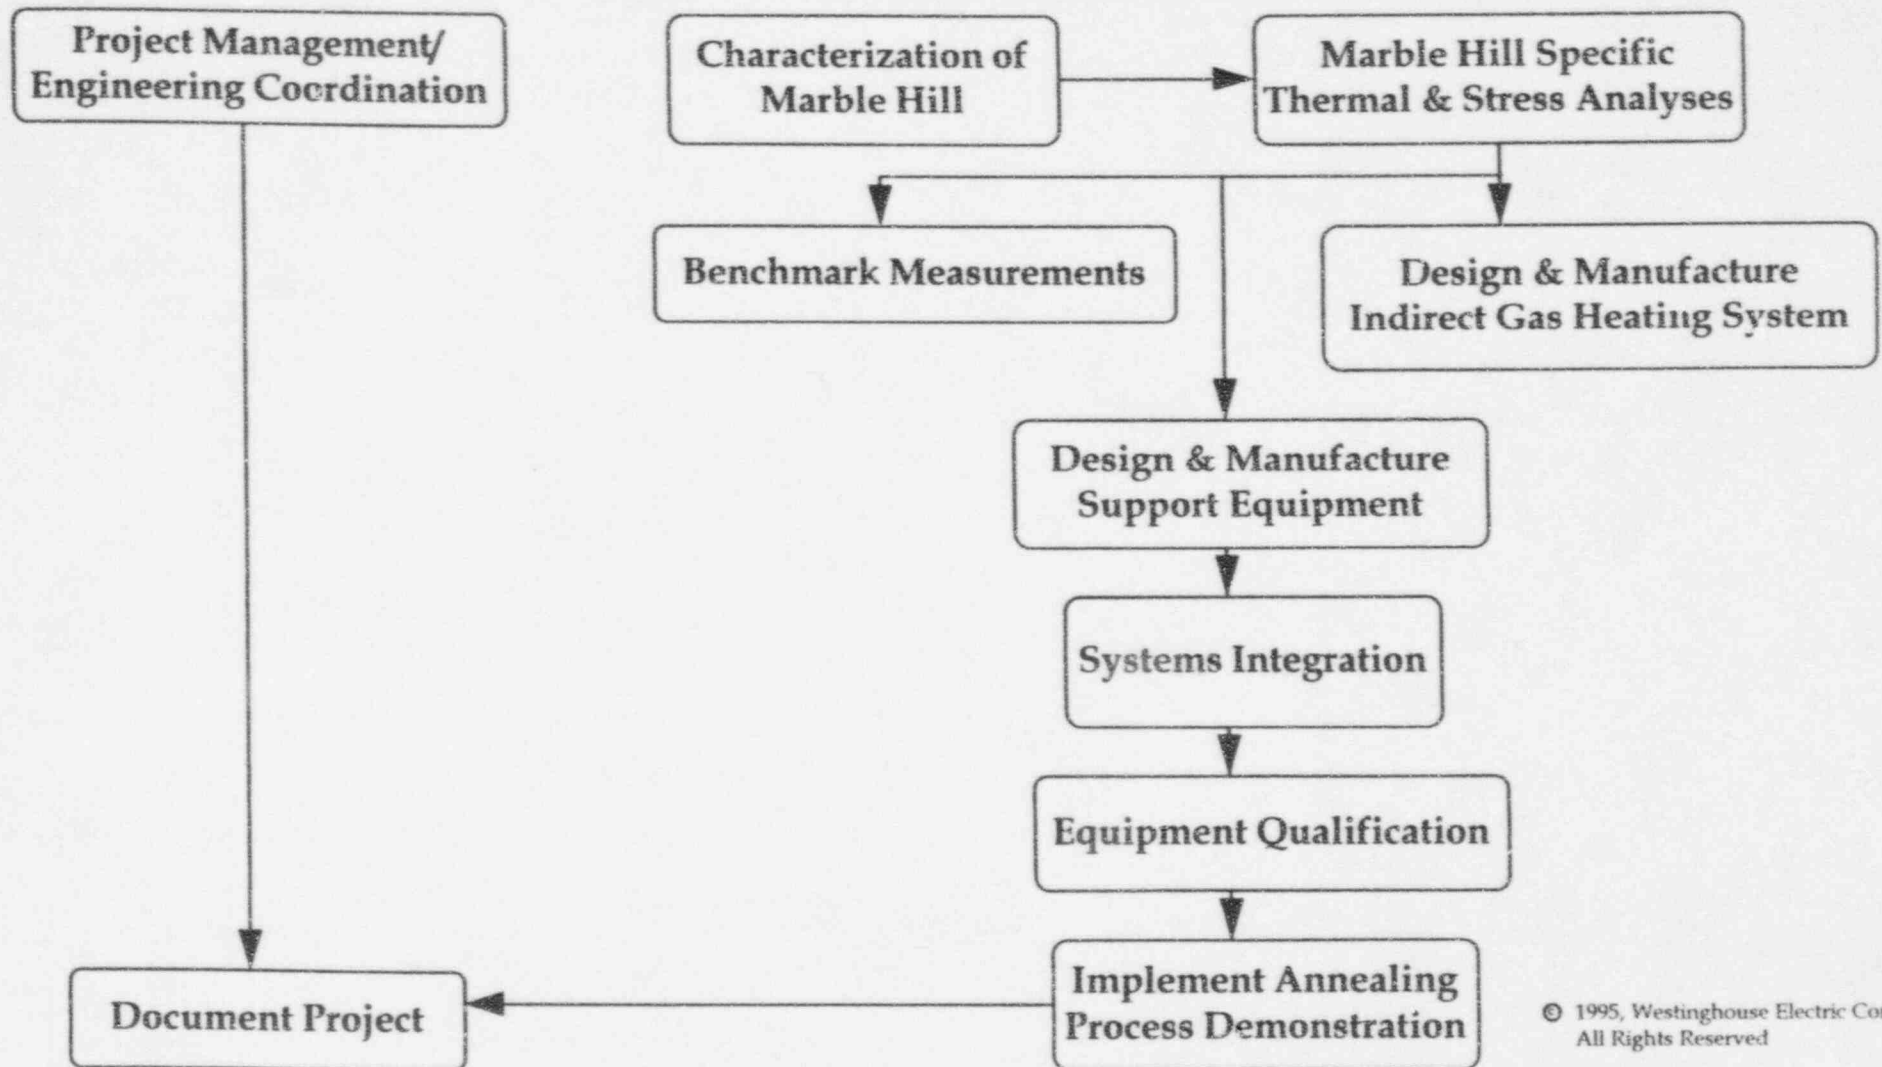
Project Management/ Engineering Coordination

Characterization of Marble Hill

Marble Hill Specific Thermal & Stress Analyses

Benchmark Measurements

Design & Manufacture Indirect Gas Heating System

Design & Manufacture Support Equipment

Systems Integration

Equipment Qualification

Document Project

Implement Annealing Process Demonstration

© 1995, Westinghouse Electric Co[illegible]
All Rights Reserved